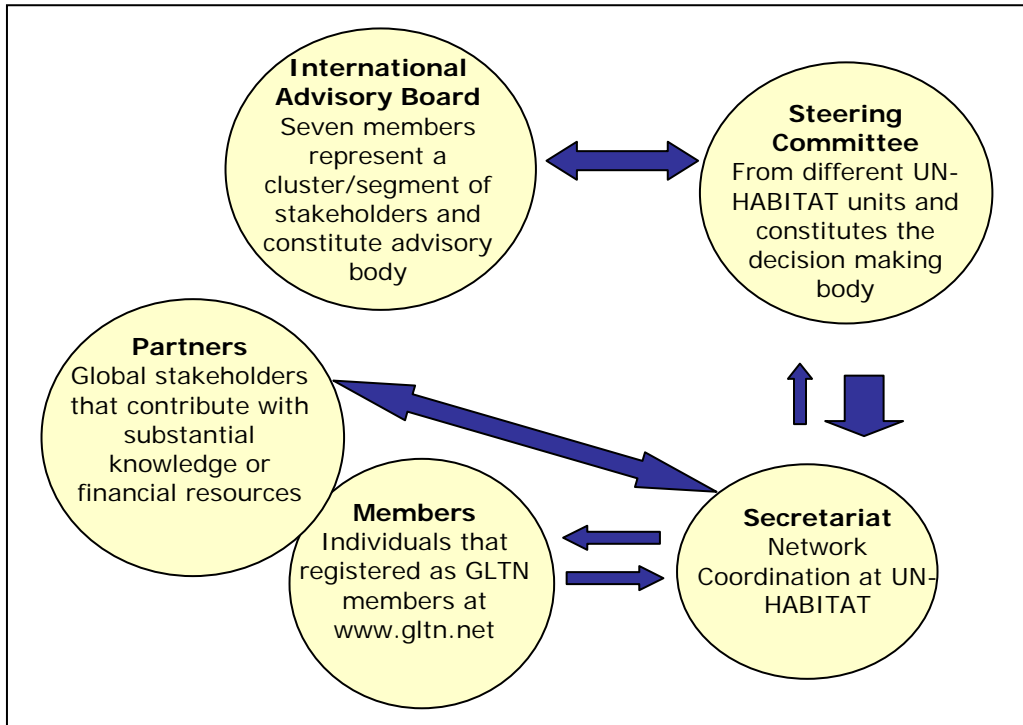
International Advisory Board
Seven members represent a cluster/segment of stakeholders and constitute advisory body

Steering Committee
From different UN-HABITAT units and constitutes the decision making body

Partners
Global stakeholders that contribute with substantial knowledge or financial resources

Members
Individuals that registered as GLTN members at www.gltn.net

Secretariat
Network Coordination at UN-HABITAT